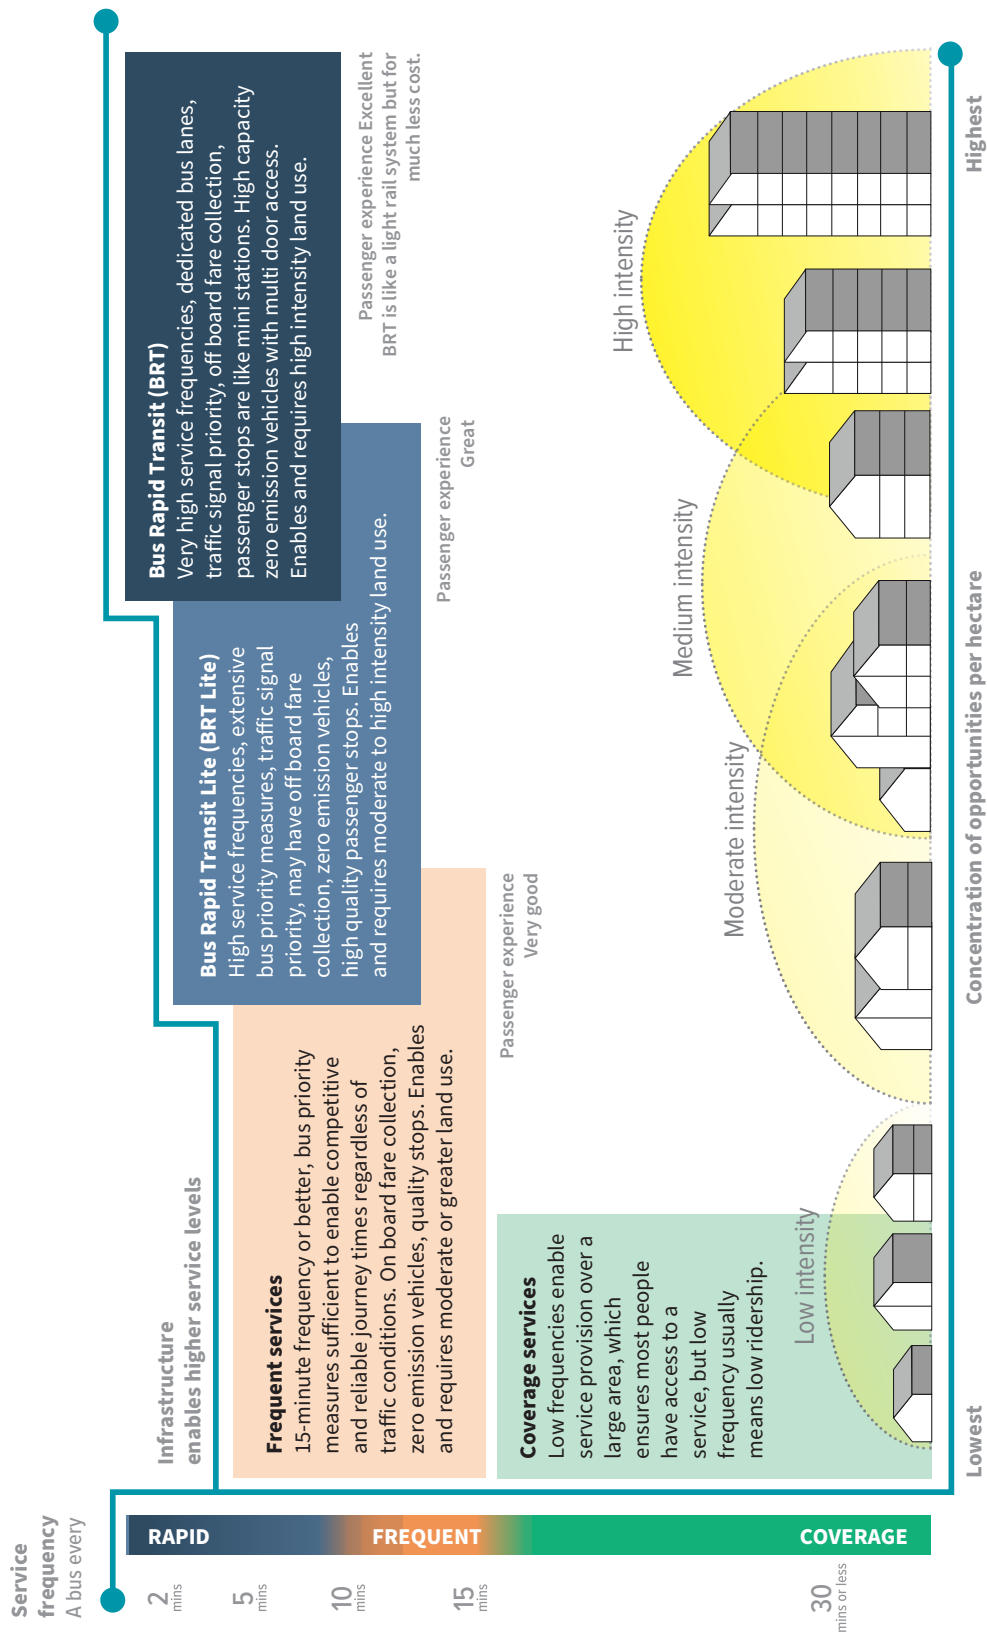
Service frequency
A bus every

2 mins
5 mins
10 mins
15 mins
30 mins or less

RAPID
FREQUENT
COVERAGE

Infrastructure enables higher service levels

Bus Rapid Transit (BRT)
Very high service frequencies, dedicated bus lanes, traffic signal priority, off board fare collection, passenger stops are like mini stations. High capacity zero emission vehicles with multi door access. Enables and requires high intensity land use.

Passenger experience Excellent
BRT is like a light rail system but for much less cost.

Bus Rapid Transit Lite (BRT Lite)
High service frequencies, extensive bus priority measures, traffic signal priority, may have off board fare collection, zero emission vehicles, high quality passenger stops. Enables and requires moderate to high intensity land use.

Passenger experience
Great

Frequent services
15-minute frequency or better, bus priority measures sufficient to enable competitive and reliable journey times regardless of traffic conditions. On board fare collection, zero emission vehicles, quality stops. Enables and requires moderate or greater land use.

Passenger experience
Very good

Coverage services
Low frequencies enable service provision over a large area, which ensures most people have access to a service, but low frequency usually means low ridership.

High intensity
Medium intensity
Moderate intensity
Low intensity

Lowest
Concentration of opportunities per hectare
Highest